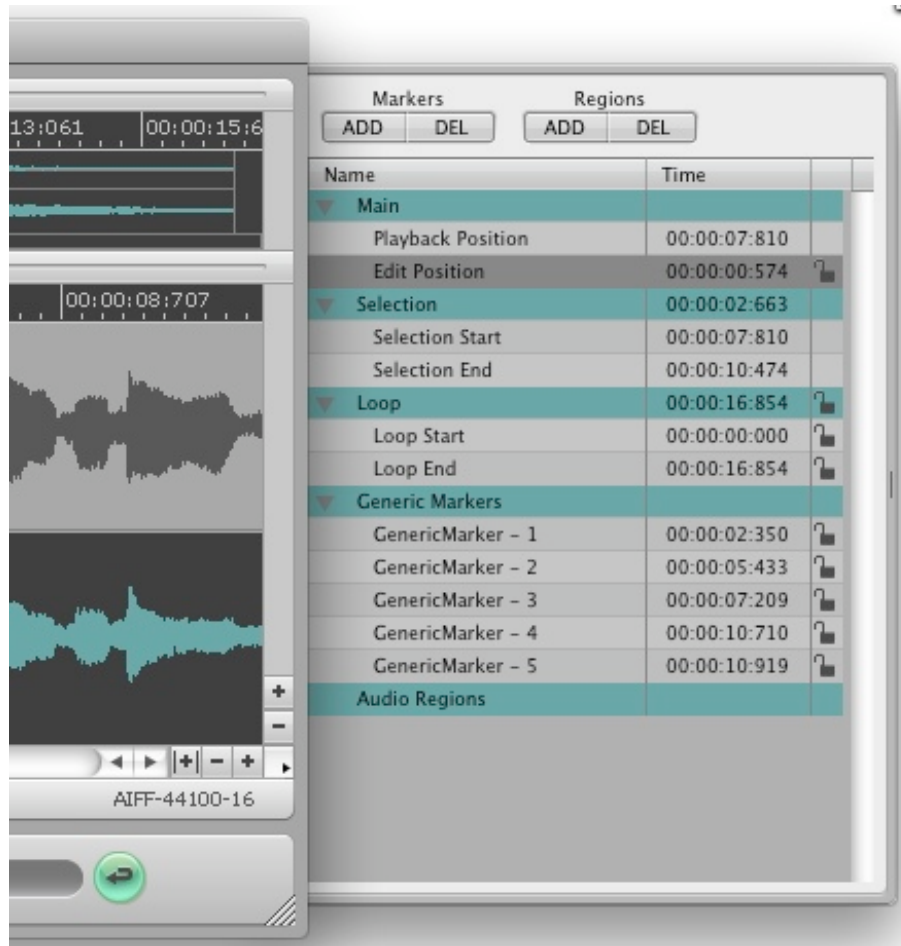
13:061 00:00:15:6

00:00:08:707

AIFF-44100-16

Markers
ADD DEL

Regions
ADD DEL

| Name | Time |
|---|---|
| Main | |
| Playback Position | 00:00:07:810 |
| Edit Position | 00:00:00:574 |
| Selection | 00:00:02:663 |
| Selection Start | 00:00:07:810 |
| Selection End | 00:00:10:474 |
| Loop | 00:00:16:854 |
| Loop Start | 00:00:00:000 |
| Loop End | 00:00:16:854 |
| Generic Markers | |
| GenericMarker - 1 | 00:00:02:350 |
| GenericMarker - 2 | 00:00:05:433 |
| GenericMarker - 3 | 00:00:07:209 |
| GenericMarker - 4 | 00:00:10:710 |
| GenericMarker - 5 | 00:00:10:919 |
| Audio Regions | |